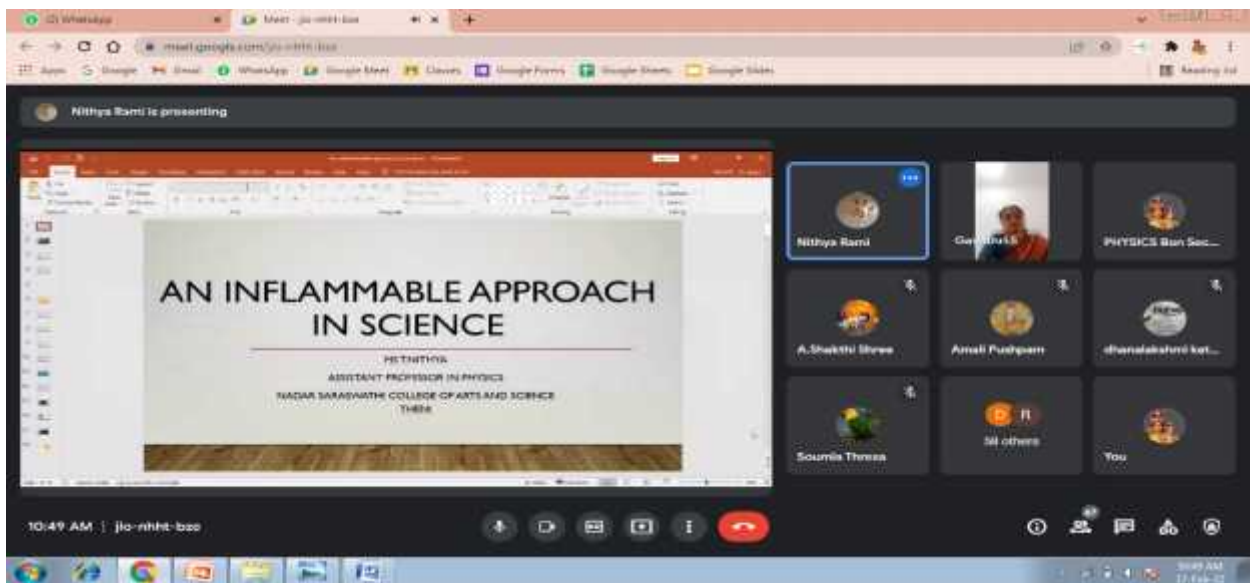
(3) WhatsApp
Meet - jio-nhht-bzo
meet.google.com/jio-nhht-bzo
Apps Google Gmail WhatsApp Google Meet Classes Google Forms Google Sheets Google Slides
Reading list

Nithya Rami is presenting

AN INFLAMMABLE APPROACH IN SCIENCE

M.T.NITHYA
ASSISTANT PROFESSOR IN PHYSICS
NADAR SARASWATHI COLLEGE OF ARTS AND SCIENCE
THENI

Nithya Rami
Ga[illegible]
PHYSICS Ban Sec...
A.Shakthi Shree
Amali Pushpam
dhanalakshmi kat...
Soumila Thresa
58 others
You

10:49 AM | jio-nhht-bzo